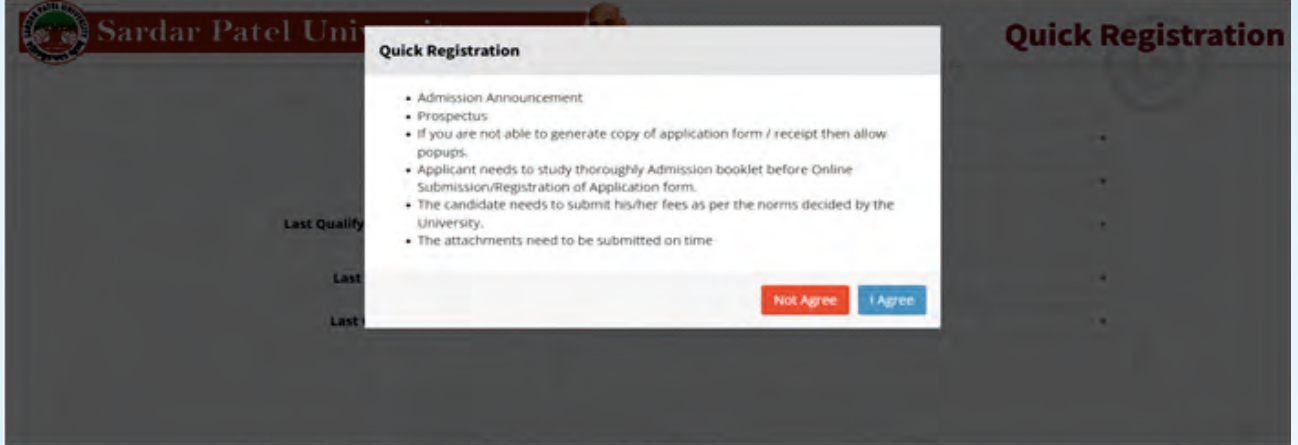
Sardar Patel Univ

Quick Registration

Last Qualify

Last

Last

Quick Registration

- Admission Announcement
- Prospectus
- If you are not able to generate copy of application form / receipt then allow popups.
- Applicant needs to study thoroughly Admission booklet before Online Submission/Registration of Application form.
- The candidate needs to submit his/her fees as per the norms decided by the University.
- The attachments need to be submitted on time

Not Agree

I Agree